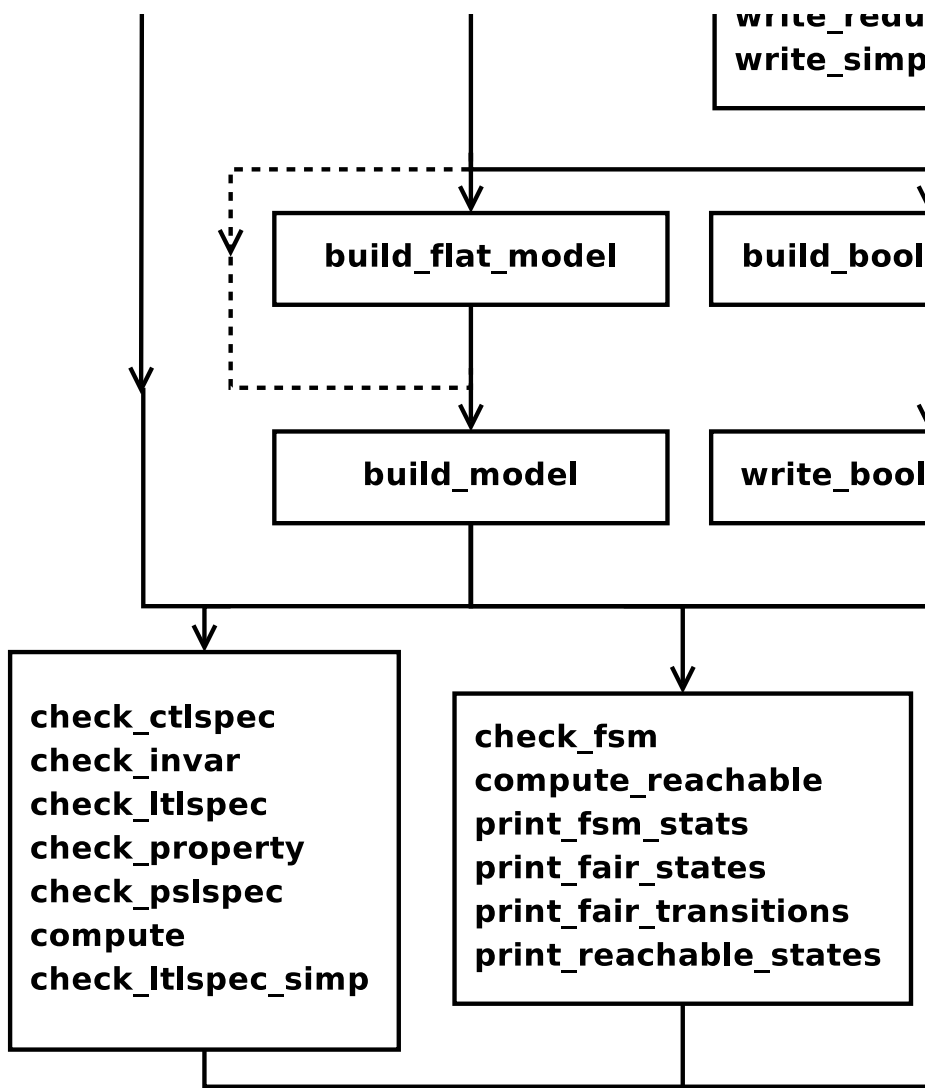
write_redu
write_simp

build_flat_model

build_bool

build_model

write_bool

check_ctlspec
check_invar
check_ltlspec
check_property
check_pslspec
compute
check_ltlspec_simp

check_fsm
compute_reachable
print_fsm_stats
print_fair_states
print_fair_transitions
print_reachable_states